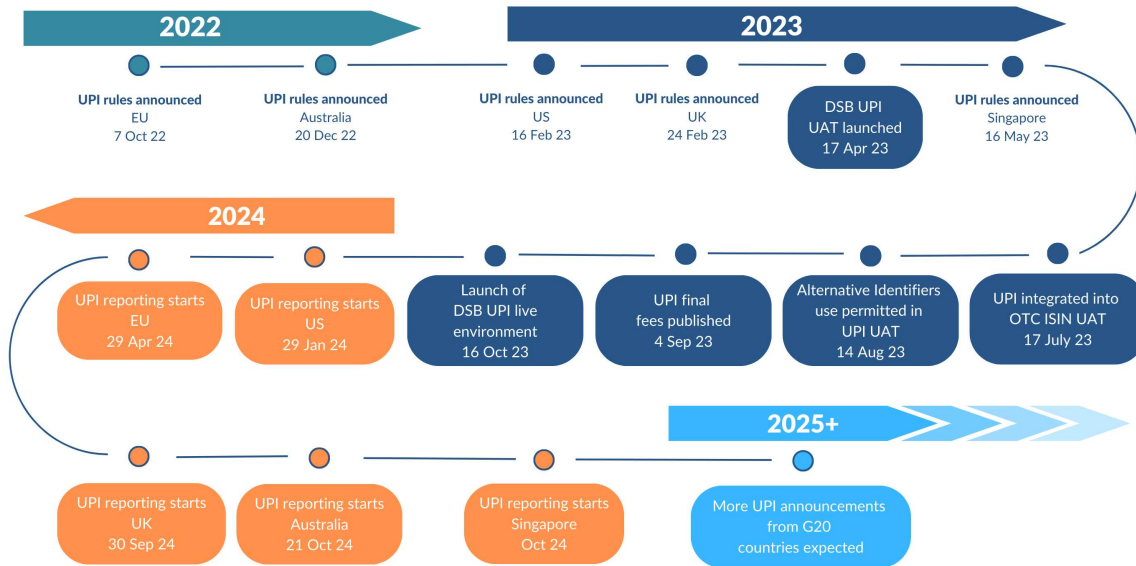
2022

2023

UPI rules announced
EU
7 Oct 22

UPI rules announced
Australia
20 Dec 22

UPI rules announced
US
16 Feb 23

UPI rules announced
UK
24 Feb 23

DSB UPI
UAT launched
17 Apr 23

UPI rules announced
Singapore
16 May 23

2024

UPI reporting starts
EU
29 Apr 24

UPI reporting starts
US
29 Jan 24

Launch of
DSB UPI live
environment
16 Oct 23

UPI final
fees published
4 Sep 23

Alternative Identifiers
use permitted in
UPI UAT
14 Aug 23

UPI integrated into
OTC ISIN UAT
17 July 23

2025+

UPI reporting starts
UK
30 Sep 24

UPI reporting starts
Australia
21 Oct 24

UPI reporting starts
Singapore
Oct 24

More UPI announcements
from G20
countries expected